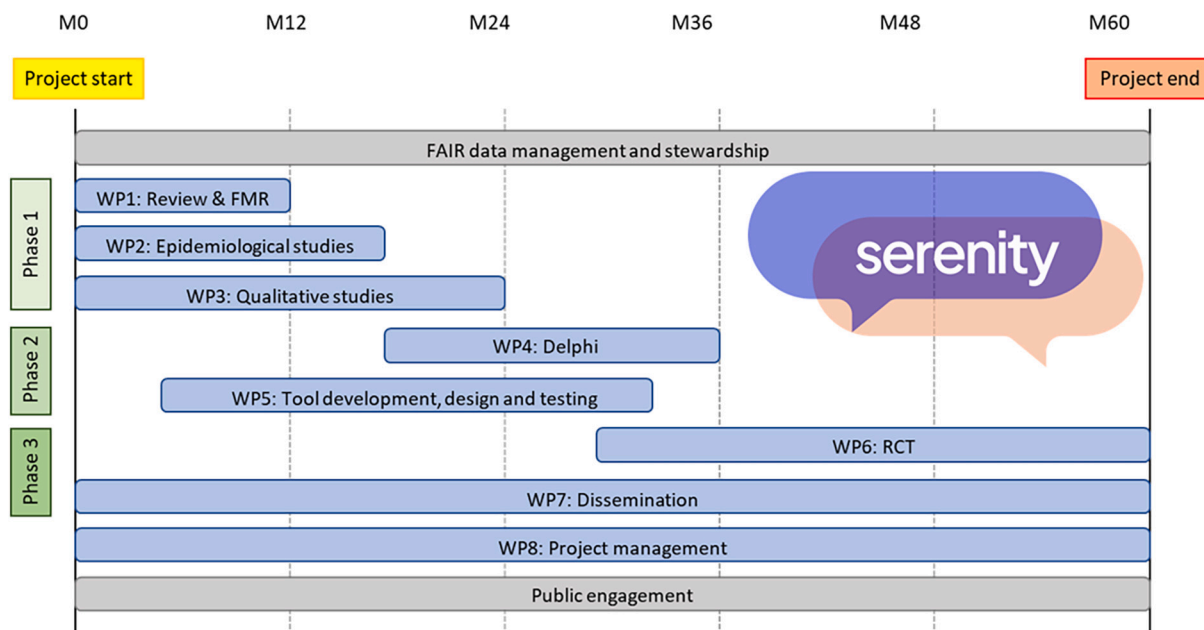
M0 M12 M24 M36 M48 M60

Project start

Project end

FAIR data management and stewardship

Phase 1

WP1: Review & FMR

WP2: Epidemiological studies

WP3: Qualitative studies

serenity

Phase 2

WP4: Delphi

WP5: Tool development, design and testing

Phase 3

WP6: RCT

WP7: Dissemination

WP8: Project management

Public engagement